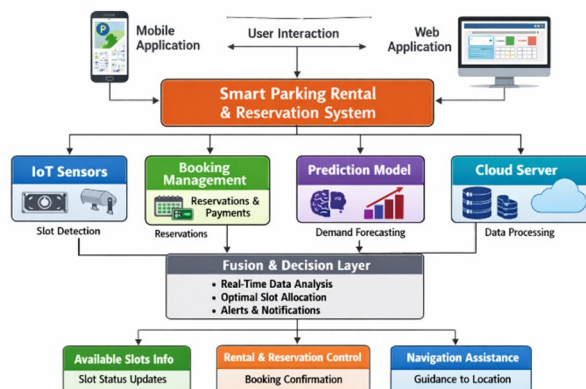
Mobile Application

User Interaction

Web Application

Smart Parking Rental & Reservation System

IoT Sensors

Slot Detection

Booking Management

Reservations & Payments

Reservations

Prediction Model

Demand Forecasting

Cloud Server

Data Processing

Fusion & Decision Layer

• Real-Time Data Analysis
• Optimal Slot Allocation
• Alerts & Notifications

Available Slots Info

Slot Status Updates

Rental & Reservation Control

Booking Confirmation

Navigation Assistance

Guidance to Location